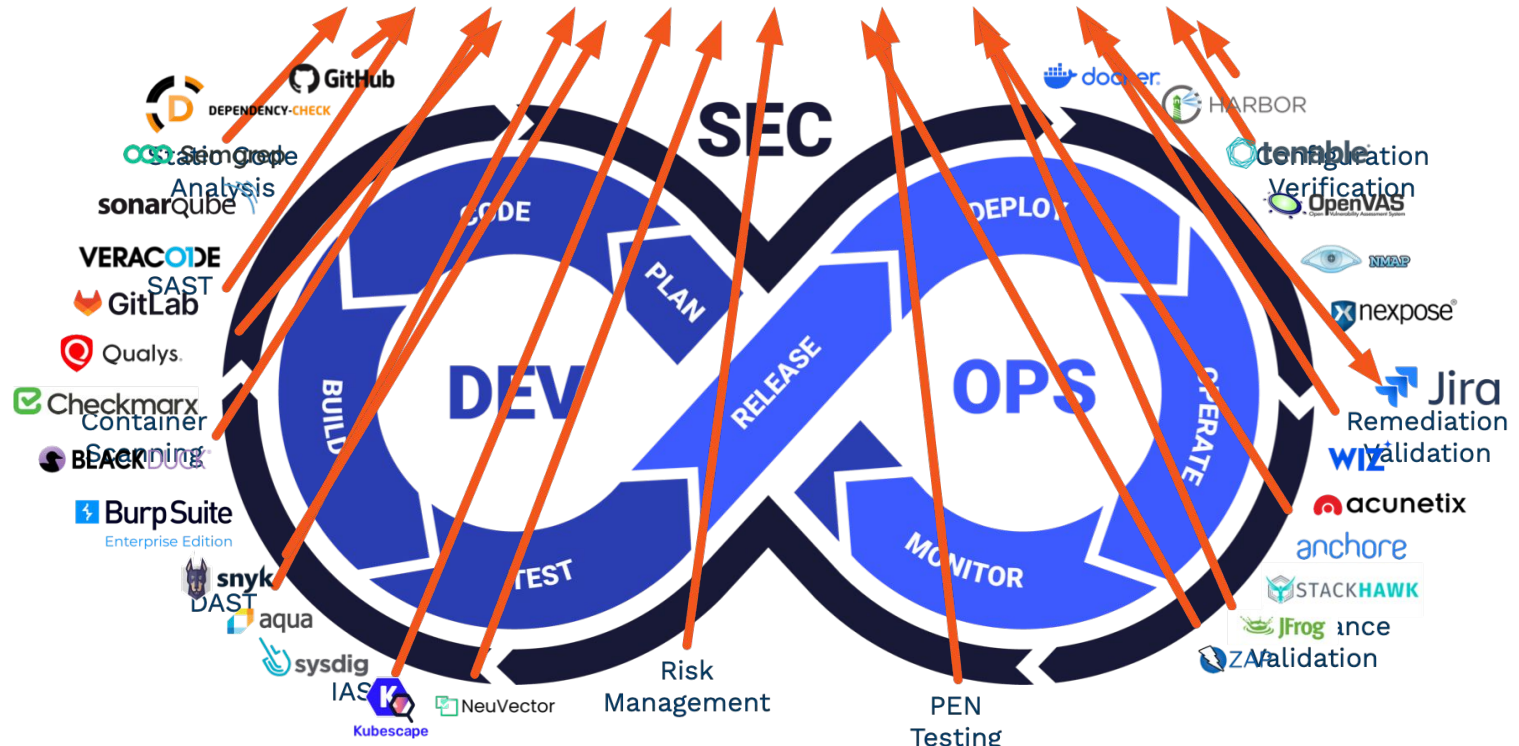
GitHub
DEPENDENCY-CHECK
Semgrep
Static Code Analysis
sonarqube
VERACODE
SAST
GitLab
Qualys.
Checkmarx
Container Scanning
BLACKDUCK
BurpSuite
Enterprise Edition
snyk
DAST
aqua
sysdig
IAST
Kubescape
NeuVector
Risk Management
PEN Testing
SEC
CODE
PLAN
BUILD
DEV
RELEASE
TEST
DEPLOY
OPS
OPERATE
MONITOR
docker
HARBOR
tenable
Configuration Verification
OpenVAS
NMAP
nexpose
Jira
Remediation Validation
WIZ
acunetix
anchore
STACKHAWK
JFrog
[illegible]ance Validation
ZAP